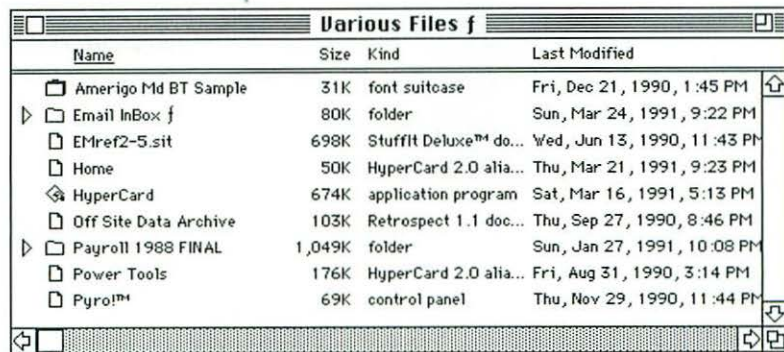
Various Files ƒ

| Name | Size | Kind | Last Modified |
|---|---|---|---|
| Amerigo Md BT Sample | 31K | font suitcase | Fri, Dec 21, 1990, 1:45 PM |
| Email InBox ƒ | 80K | folder | Sun, Mar 24, 1991, 9:22 PM |
| EMref2-5.sit | 698K | StuffIt Deluxe™ do... | Wed, Jun 13, 1990, 11:43 PM |
| Home | 50K | HyperCard 2.0 alia... | Thu, Mar 21, 1991, 9:23 PM |
| HyperCard | 674K | application program | Sat, Mar 16, 1991, 5:13 PM |
| Off Site Data Archive | 103K | Retrospect 1.1 doc... | Thu, Sep 27, 1990, 8:46 PM |
| Payroll 1988 FINAL | 1,049K | folder | Sun, Jan 27, 1991, 10:08 PM |
| Power Tools | 176K | HyperCard 2.0 alia... | Fri, Aug 31, 1990, 3:14 PM |
| Pyro!™ | 69K | control panel | Thu, Nov 29, 1990, 11:44 PM |